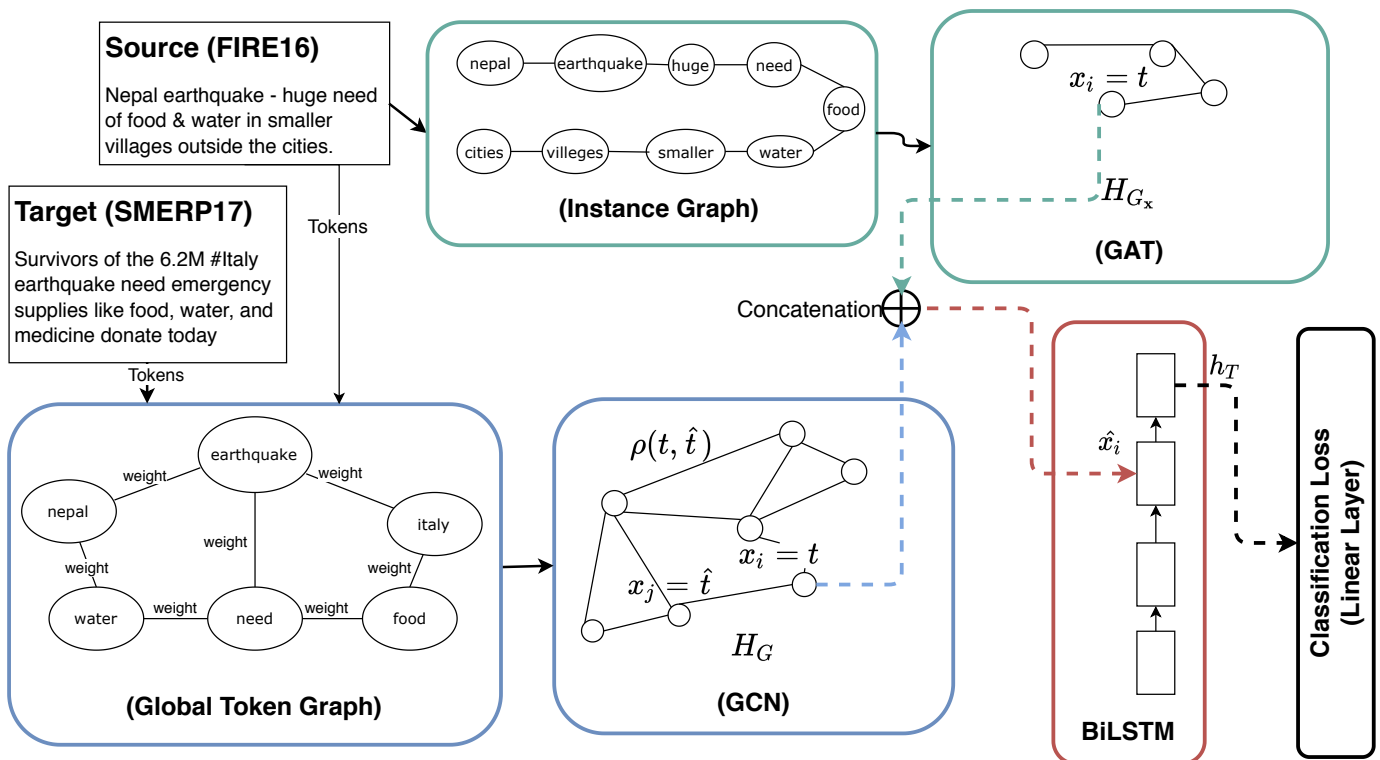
Source (FIRE16)

Nepal earthquake - huge need of food & water in smaller villages outside the cities.

Target (SMERP17)

Survivors of the 6.2M #Italy earthquake need emergency supplies like food, water, and medicine donate today

Tokens

Tokens

nepal earthquake huge need food

cities villeges smaller water

(Instance Graph)

$x_i = t$

$H_{G_{\mathbf{x}}}$

(GAT)

Concatenation

earthquake

weight

weight

nepal

italy

weight

weight

weight

water

weight

need

weight

food

(Global Token Graph)

$\rho(t, \hat{t})$

$x_i = t$

$x_j = \hat{t}$

$H_G$

(GCN)

$\hat{x_i}$

$h_T$

BiLSTM

Classification Loss (Linear Layer)